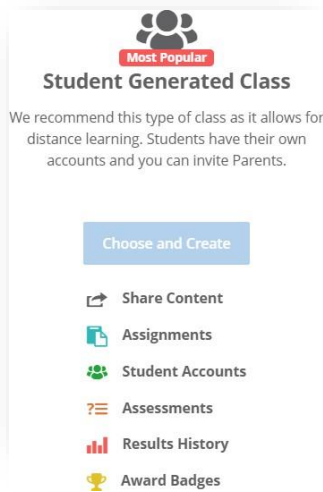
Most Popular

Student Generated Class

We recommend this type of class as it allows for distance learning. Students have their own accounts and you can invite Parents.

Choose and Create

Share Content

Assignments

Student Accounts

Assessments

Results History

Award Badges